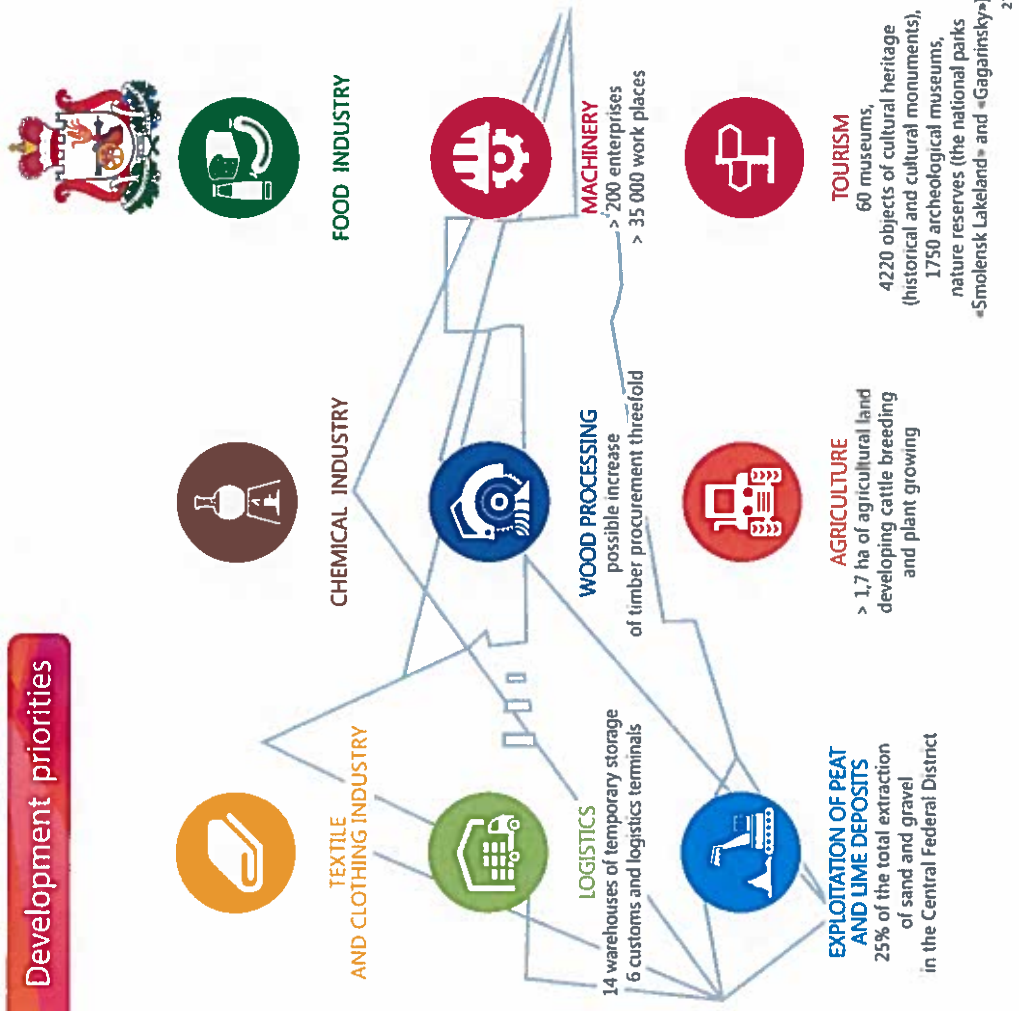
Development priorities

TEXTILE AND CLOTHING INDUSTRY

CHEMICAL INDUSTRY

FOOD INDUSTRY

LOGISTICS
14 warehouses of temporary storage
6 customs and logistics terminals

WOOD PROCESSING
possible increase
of timber procurement threefold

MACHINERY
> 200 enterprises
> 35 000 work places

EXPLOITATION OF PEAT AND LIME DEPOSITS
25% of the total extraction of sand and gravel in the Central Federal District

AGRICULTURE
> 1,7 ha of agricultural land
developing cattle breeding and plant growing

TOURISM
60 museums,
4220 objects of cultural heritage (historical and cultural monuments),
1750 archeological museums,
nature reserves (the national parks «Smolensk Lakeland» and «Gagarinsky»)

2